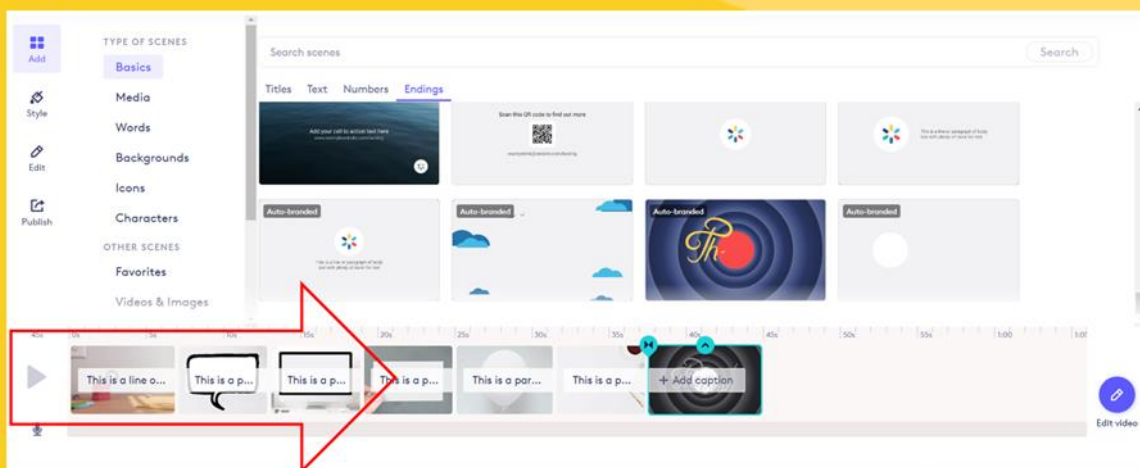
Add
Style
Edit
Publish

TYPE OF SCENES
Basics
Media
Words
Backgrounds
Icons
Characters
OTHER SCENES
Favorites
Videos & Images

Search scenes
Search

Titles Text Numbers Endings

Add your call to action text here

Scan this QR code to find out more

This is a line or paragraph of body text with plenty of room for text

Auto-branded
Auto-branded
Auto-branded
Auto-branded

This is a line or paragraph of body text with plenty of room for text

0s 5s 10s 15s 20s 25s 30s 35s 40s 45s 50s 55s 1:00

This is a line o...
This is a p...
This is a p...
This is a p...
This is a par...
This is a p...
+ Add caption

Edit video